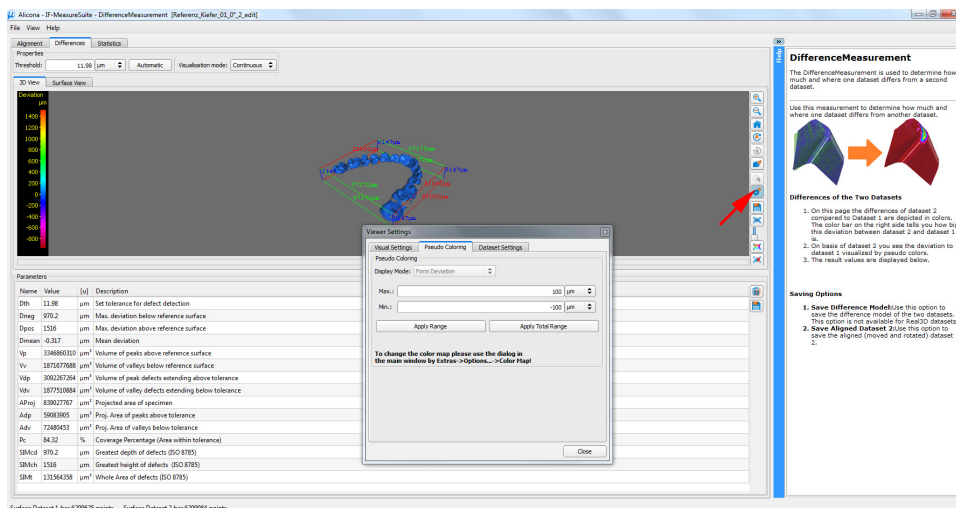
Alicona - IF-MeasureSuite - DifferenceMeasurement [Referenz_Kiefer_01_0°_2_edit]

File View Help

Alignment Differences Statistics

Properties

Threshold: 11.98 µm Automatic Visualisation mode: Continuous

3D View Surface View

Deviation µm

1400
1200
1000
800
600
400
200
0
-200
-400
-600
-800

Parameters

| Name | Value | [u] | Description |
|---|---|---|---|
| Dth | 11.98 | µm | Set tolerance for defect detection |
| Dneg | 970.2 | µm | Max. deviation below reference surface |
| Dpos | 1516 | µm | Max. deviation above reference surface |
| Dmean | -0.317 | µm | Mean deviation |
| Vp | 3346860310 | µm³ | Volume of peaks above reference surface |
| Vv | 1871677688 | µm³ | Volume of valleys below reference surface |
| Vdp | 3092267264 | µm³ | Volume of peak defects extending above tolerance |
| Vdv | 1877510884 | µm³ | Volume of valley defects extending below tolerance |
| AProj | 839027767 | µm² | Projected area of specimen |
| Adp | 59083905 | µm² | Proj. Area of peaks above tolerance |
| Adv | 72480453 | µm² | Proj. Area of valleys below tolerance |
| Pc | 84.32 | % | Coverage Percentage (Area within tolerance) |
| SIMcd | 970.2 | µm | Greatest depth of defects (ISO 8785) |
| SIMch | 1516 | µm | Greatest height of defects (ISO 8785) |
| SIMt | 131564358 | µm² | Whole Area of defects (ISO 8785) |

Viewer Settings

Visual Settings Pseudo Coloring Dataset Settings

Pseudo Coloring

Display Mode: Form Deviation

Max.: 100 µm

Min.: -100 µm

Apply Range Apply Total Range

To change the color map please use the dialog in the main window by Extras->Options...->Color Map!

Close

Help

DifferenceMeasurement

The DifferenceMeasurement is used to determine how much and where one dataset differs from a second dataset.

Use this measurement to determine how much and where one dataset differs from another dataset.

Differences of the Two Datasets

1. On this page the differences of dataset 2 compared to Dataset 1 are depicted in colors. The color bar on the right side tells you how big this deviation between dataset 2 and dataset 1 is.
2. On basis of dataset 2 you see the deviation to dataset 1 visualized by pseudo colors.
3. The result values are displayed below.

Saving Options

1. Save Difference Model: Use this option to save the difference model of the two datasets. This option is not available for Real3D datasets.
2. Save Aligned Dataset 2: Use this option to save the aligned (moved and rotated) dataset 2.

Surface Dataset 1 has 6200675 points     Surface Dataset 2 has 6200084 points